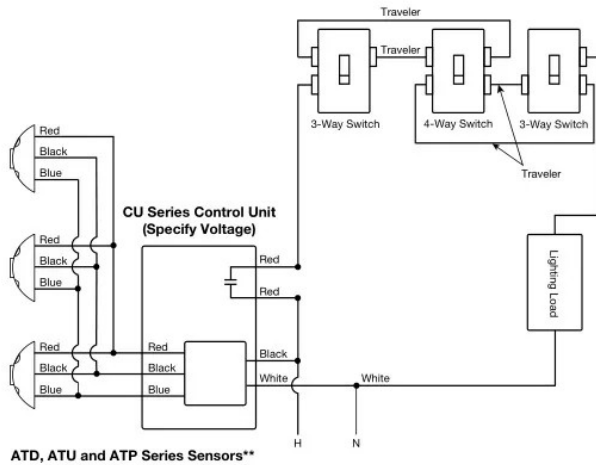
Traveler
Traveler
3-Way Switch
4-Way Switch
3-Way Switch
Traveler
Red
Black
Blue
CU Series Control Unit (Specify Voltage)
Red
Black
Blue
Red
Red
Lighting Load
Red
Black
Blue
Red
Black
Blue
Black
White
White
H
N
ATD, ATU and ATP Series Sensors**